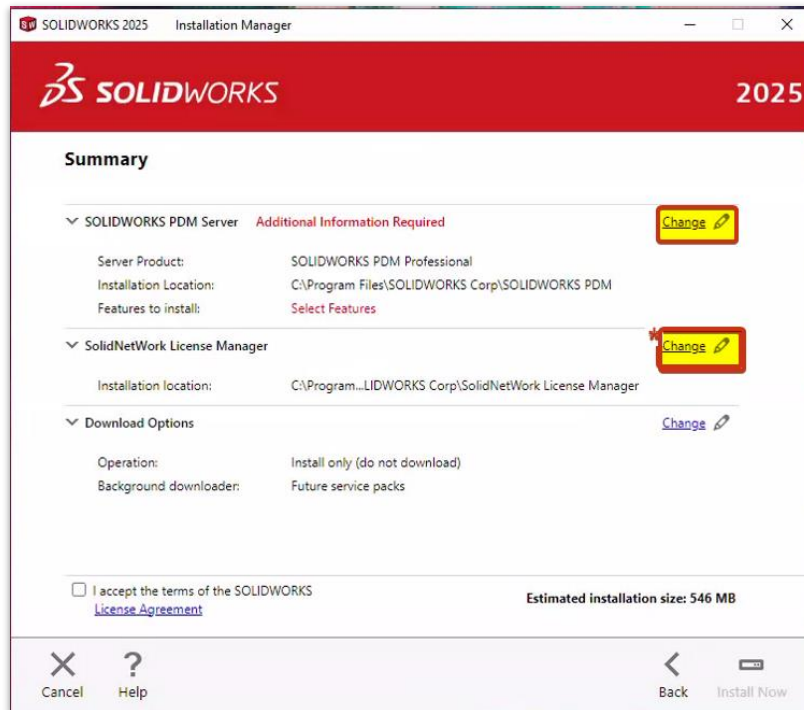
SOLIDWORKS 2025 Installation Manager

SOLIDWORKS 2025

Summary

SOLIDWORKS PDM Server Additional Information Required Change

Server Product: SOLIDWORKS PDM Professional
Installation Location: C:\Program Files\SOLIDWORKS Corp\SOLIDWORKS PDM
Features to install: Select Features

SolidNetWork License Manager *Change

Installation location: C:\Program...LIDWORKS Corp\SolidNetWork License Manager

Download Options Change

Operation: Install only (do not download)
Background downloader: Future service packs

I accept the terms of the SOLIDWORKS License Agreement

Estimated installation size: 546 MB

Cancel Help Back Install Now